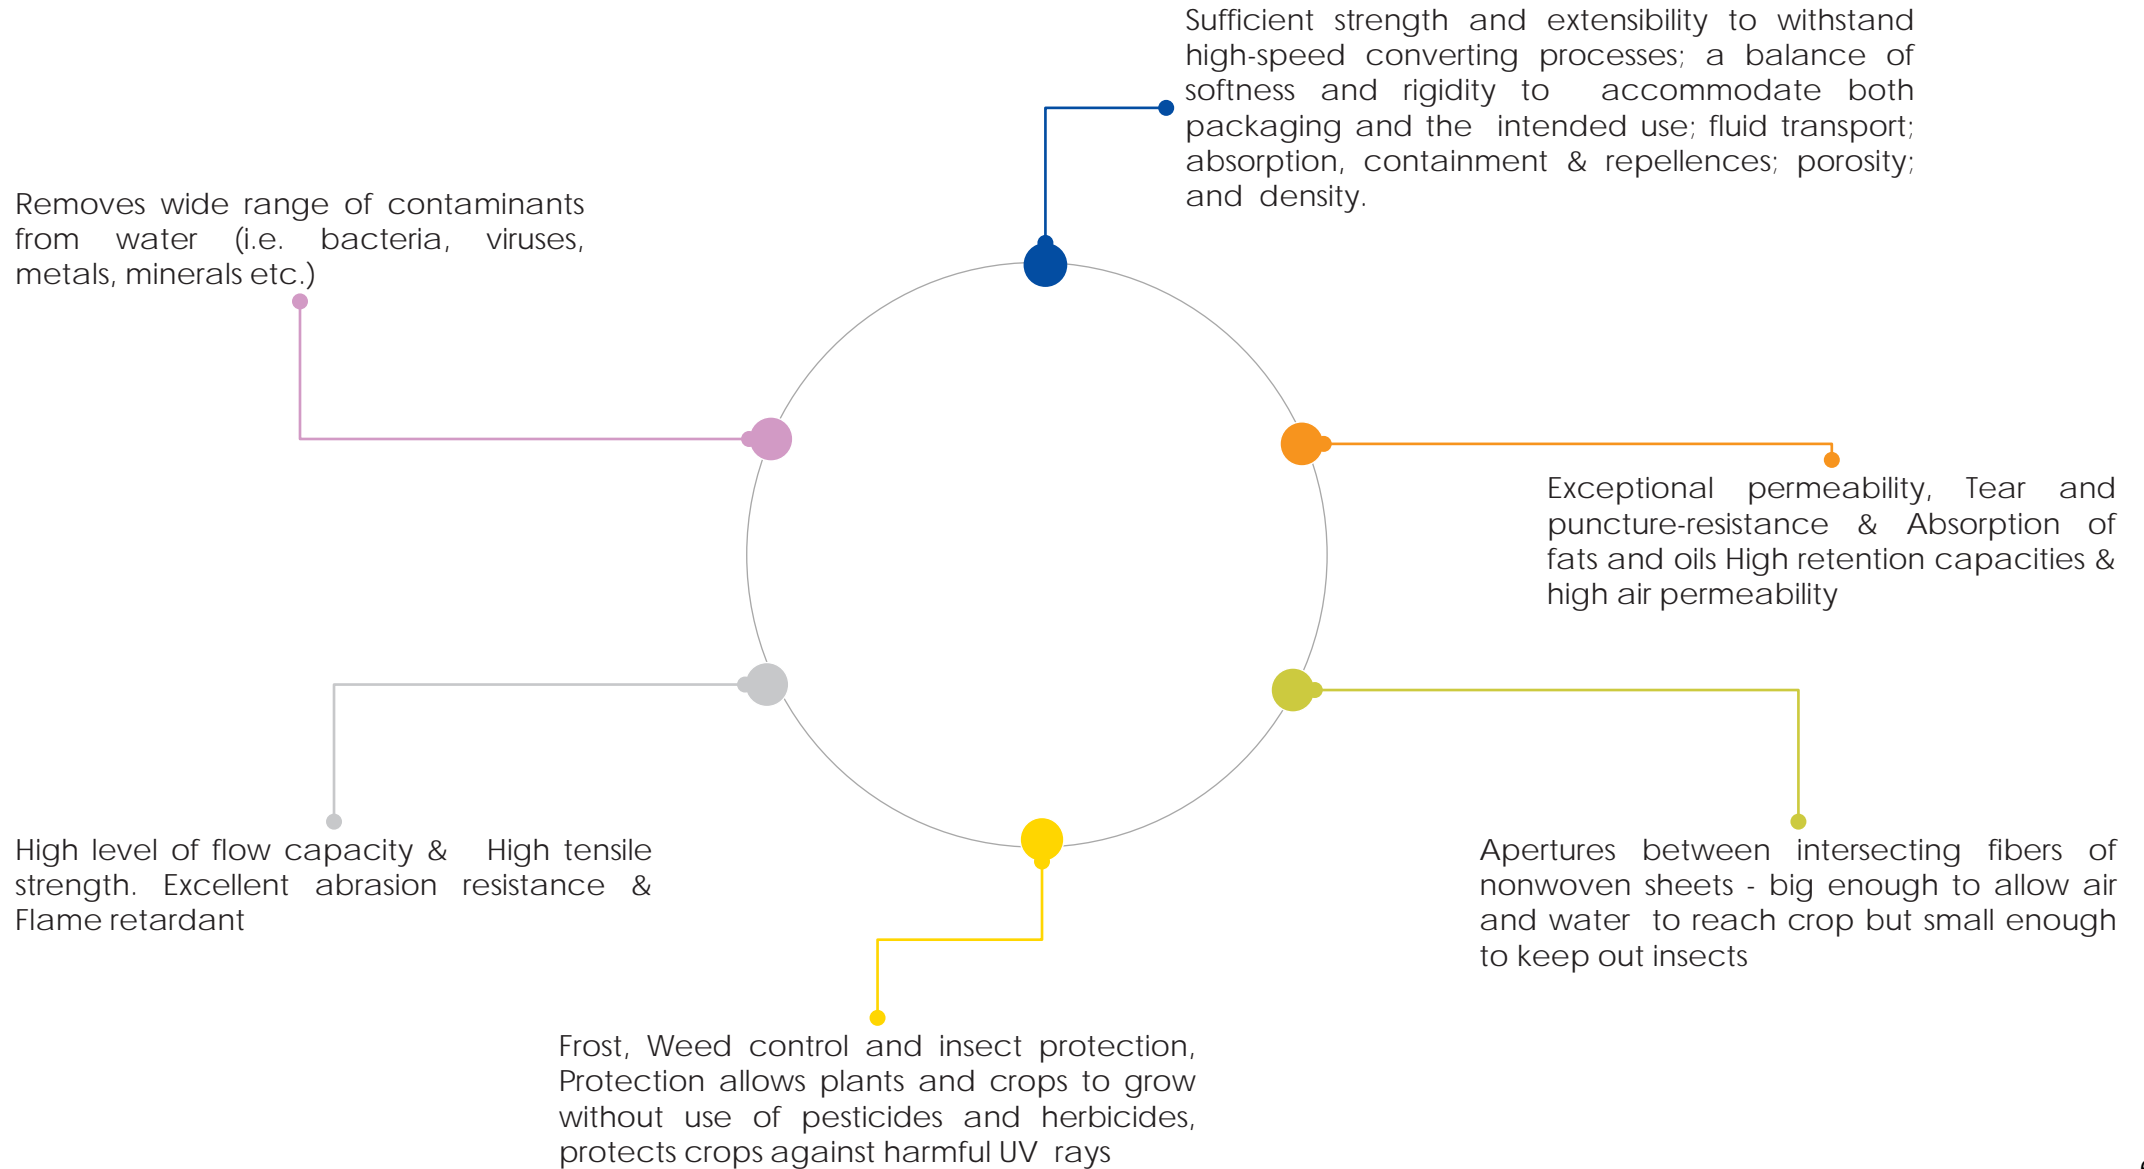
Sufficient strength and extensibility to withstand high-speed converting processes; a balance of softness and rigidity to accommodate both packaging and the intended use; fluid transport; absorption, containment & repellences; porosity; and density.

Removes wide range of contaminants from water (i.e. bacteria, viruses, metals, minerals etc.)

Exceptional permeability, Tear and puncture-resistance & Absorption of fats and oils High retention capacities & high air permeability

High level of flow capacity & High tensile strength. Excellent abrasion resistance & Flame retardant

Apertures between intersecting fibers of nonwoven sheets - big enough to allow air and water to reach crop but small enough to keep out insects

Frost, Weed control and insect protection, Protection allows plants and crops to grow without use of pesticides and herbicides, protects crops against harmful UV rays